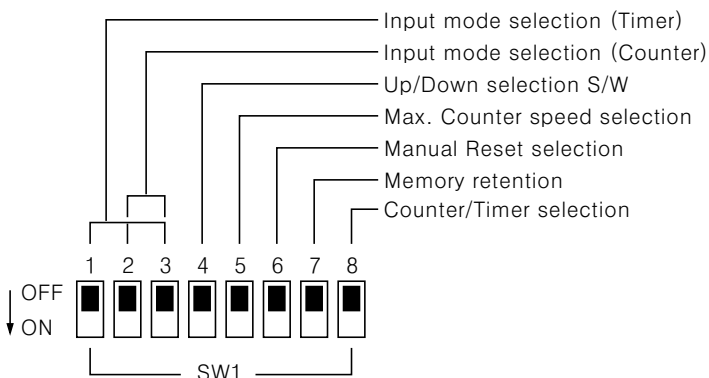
Input mode selection (Timer)
Input mode selection (Counter)
Up/Down selection S/W
Max. Counter speed selection
Manual Reset selection
Memory retention
Counter/Timer selection

1 2 3 4 5 6 7 8

OFF
ON

SW1